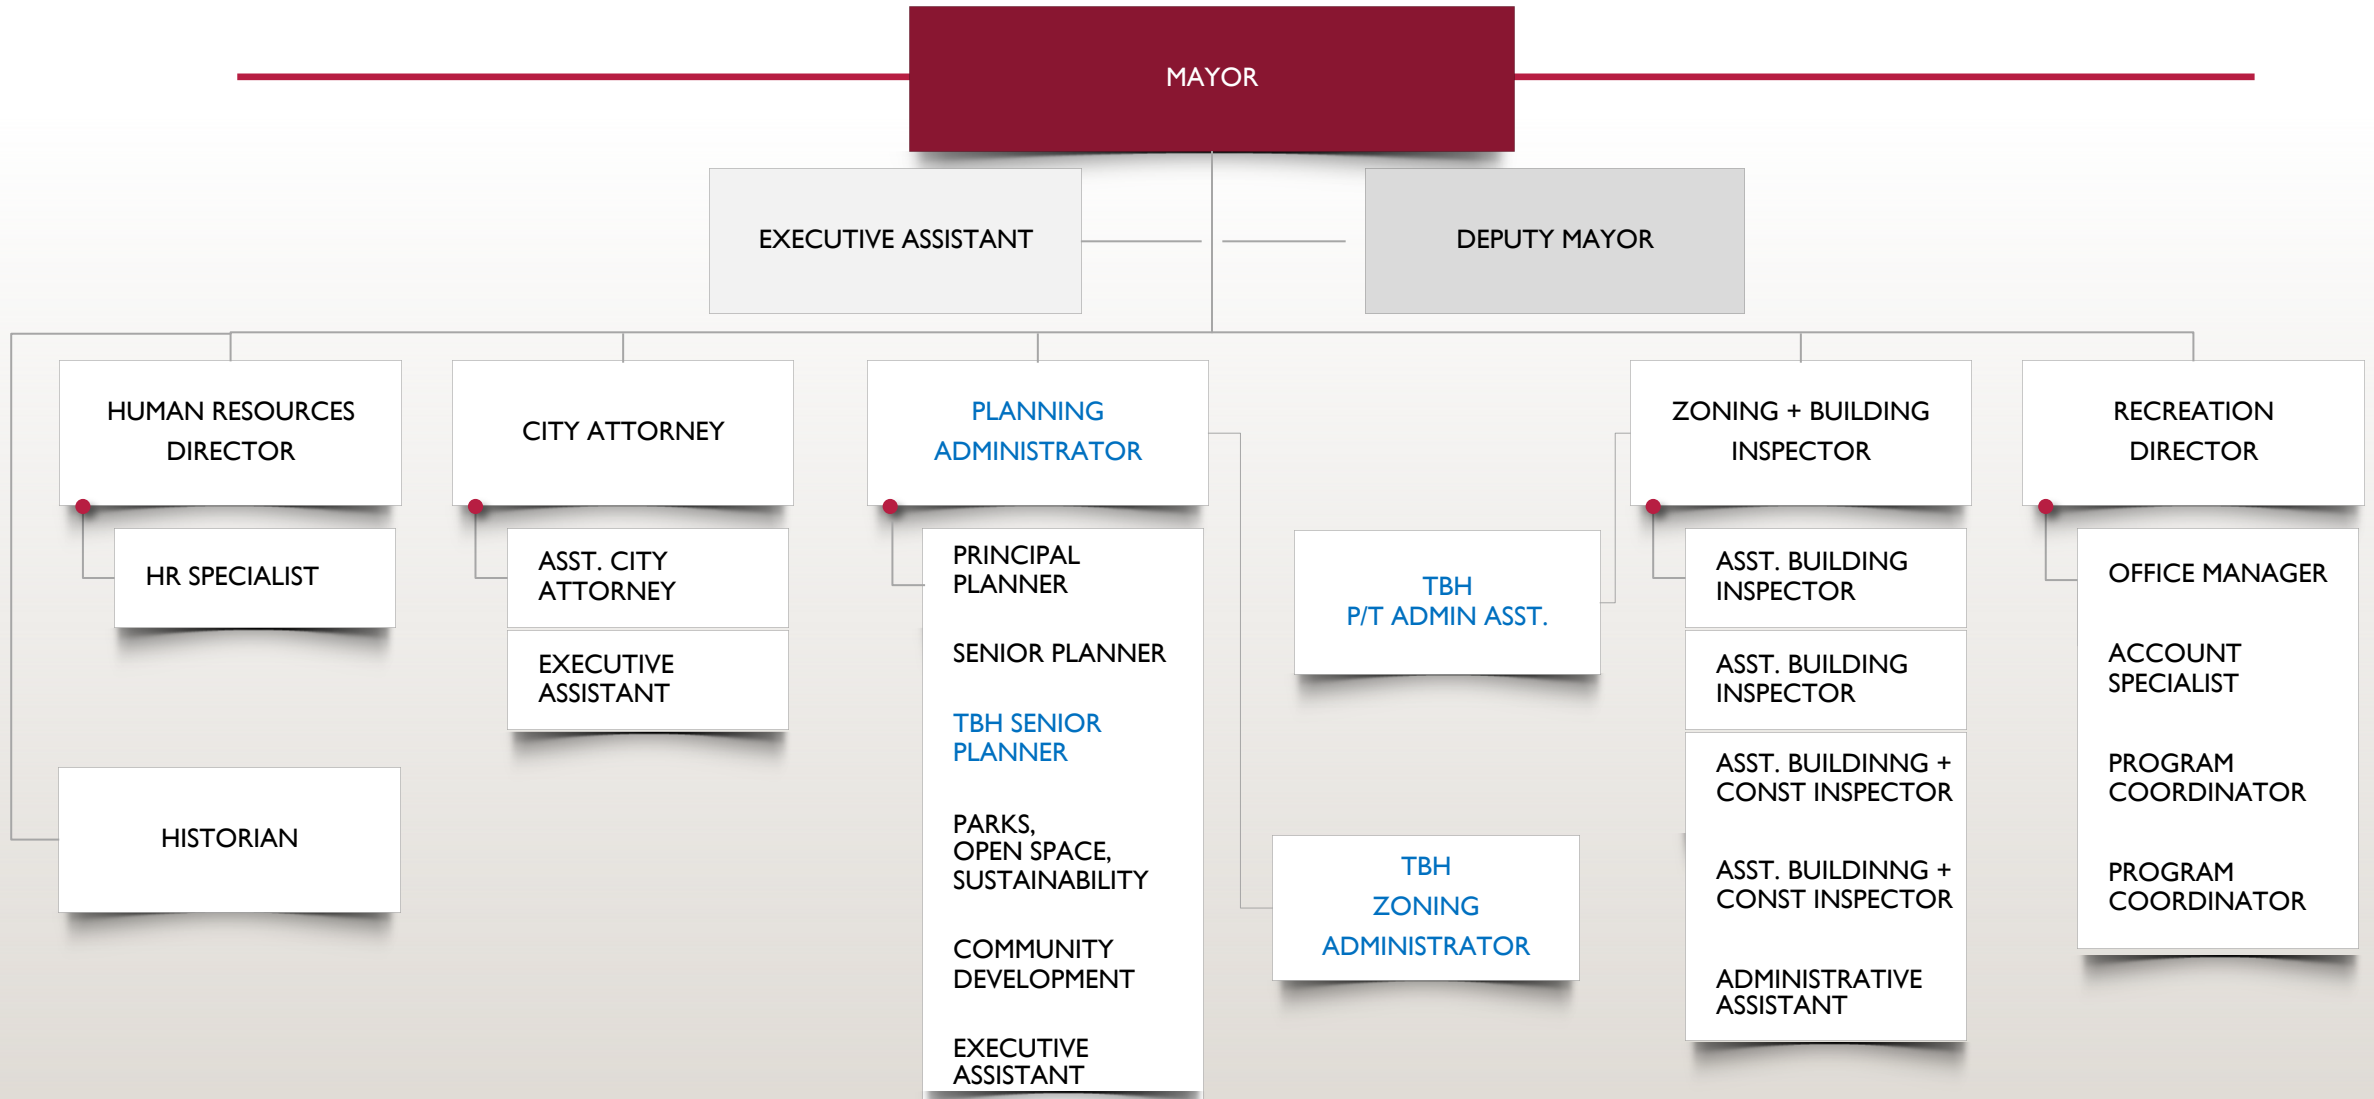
MAYOR

EXECUTIVE ASSISTANT

DEPUTY MAYOR

HUMAN RESOURCES DIRECTOR

HR SPECIALIST

HISTORIAN

CITY ATTORNEY

ASST. CITY ATTORNEY

EXECUTIVE ASSISTANT

PLANNING ADMINISTRATOR

PRINCIPAL PLANNER

SENIOR PLANNER

TBH SENIOR PLANNER

PARKS, OPEN SPACE, SUSTAINABILITY

COMMUNITY DEVELOPMENT

EXECUTIVE ASSISTANT

TBH P/T ADMIN ASST.

TBH ZONING ADMINISTRATOR

ZONING + BUILDING INSPECTOR

ASST. BUILDING INSPECTOR

ASST. BUILDING INSPECTOR

ASST. BUILDINNG + CONST INSPECTOR

ASST. BUILDINNG + CONST INSPECTOR

ADMINISTRATIVE ASSISTANT

RECREATION DIRECTOR

OFFICE MANAGER

ACCOUNT SPECIALIST

PROGRAM COORDINATOR

PROGRAM COORDINATOR